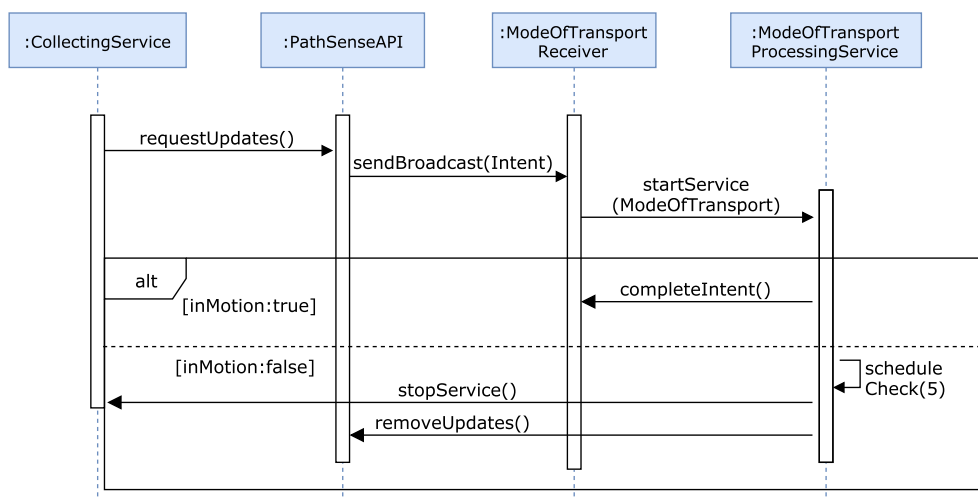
:CollectingService

:PathSenseAPI

:ModeOfTransport Receiver

:ModeOfTransport ProcessingService

requestUpdates()

sendBroadcast(Intent)

startService (ModeOfTransport)

alt

[inMotion:true]

completeIntent()

[inMotion:false]

schedule Check(5)

stopService()

removeUpdates()